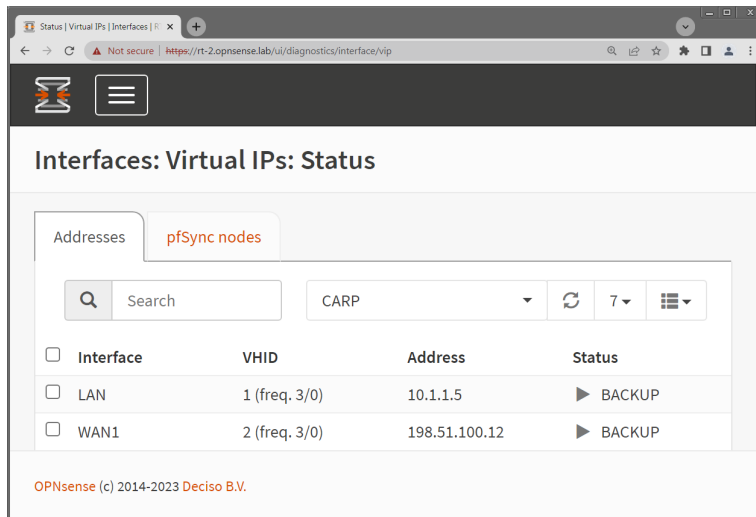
Status | Virtual IPs | Interfaces | R ×

Not secure | https://rt-2.opnsense.lab/ui/diagnostics/interface/vip

Interfaces: Virtual IPs: Status

Addresses | pfSync nodes

Search

CARP

7

| Interface | VHID | Address | Status |
|---|---|---|---|
| LAN | 1 (freq. 3/0) | 10.1.1.5 | BACKUP |
| WAN1 | 2 (freq. 3/0) | 198.51.100.12 | BACKUP |

OPNsense (c) 2014-2023 Deciso B.V.